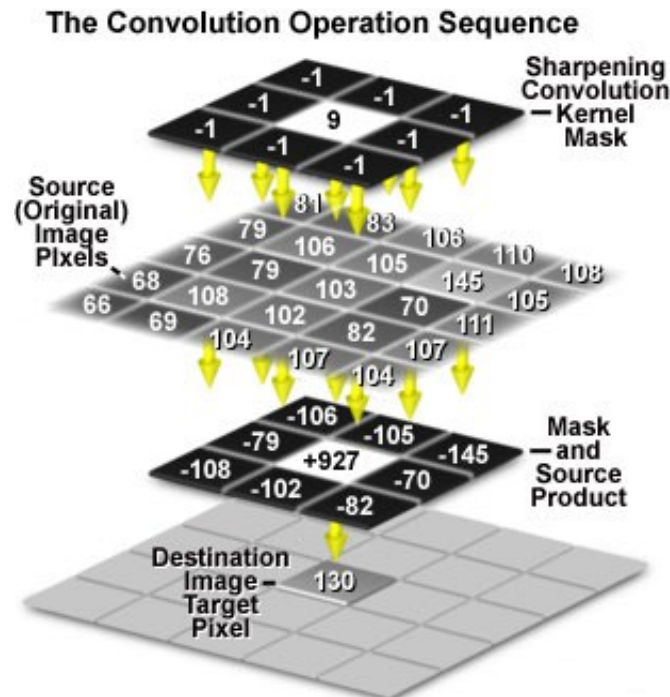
The Convolution Operation Sequence

Sharpening Convolution Kernel Mask

-1
-1 -1
-1 9 -1
-1 -1
-1

Source (Original) Image Pixels

81
79 83
76 106 106
68 79 105 110
66 108 103 145 108
69 102 70 105
104 82 111
107 107
104

Mask and Source Product

-106
-79 -105
-108 +927 -145
-102 -70
-82

Destination Image Target Pixel

130